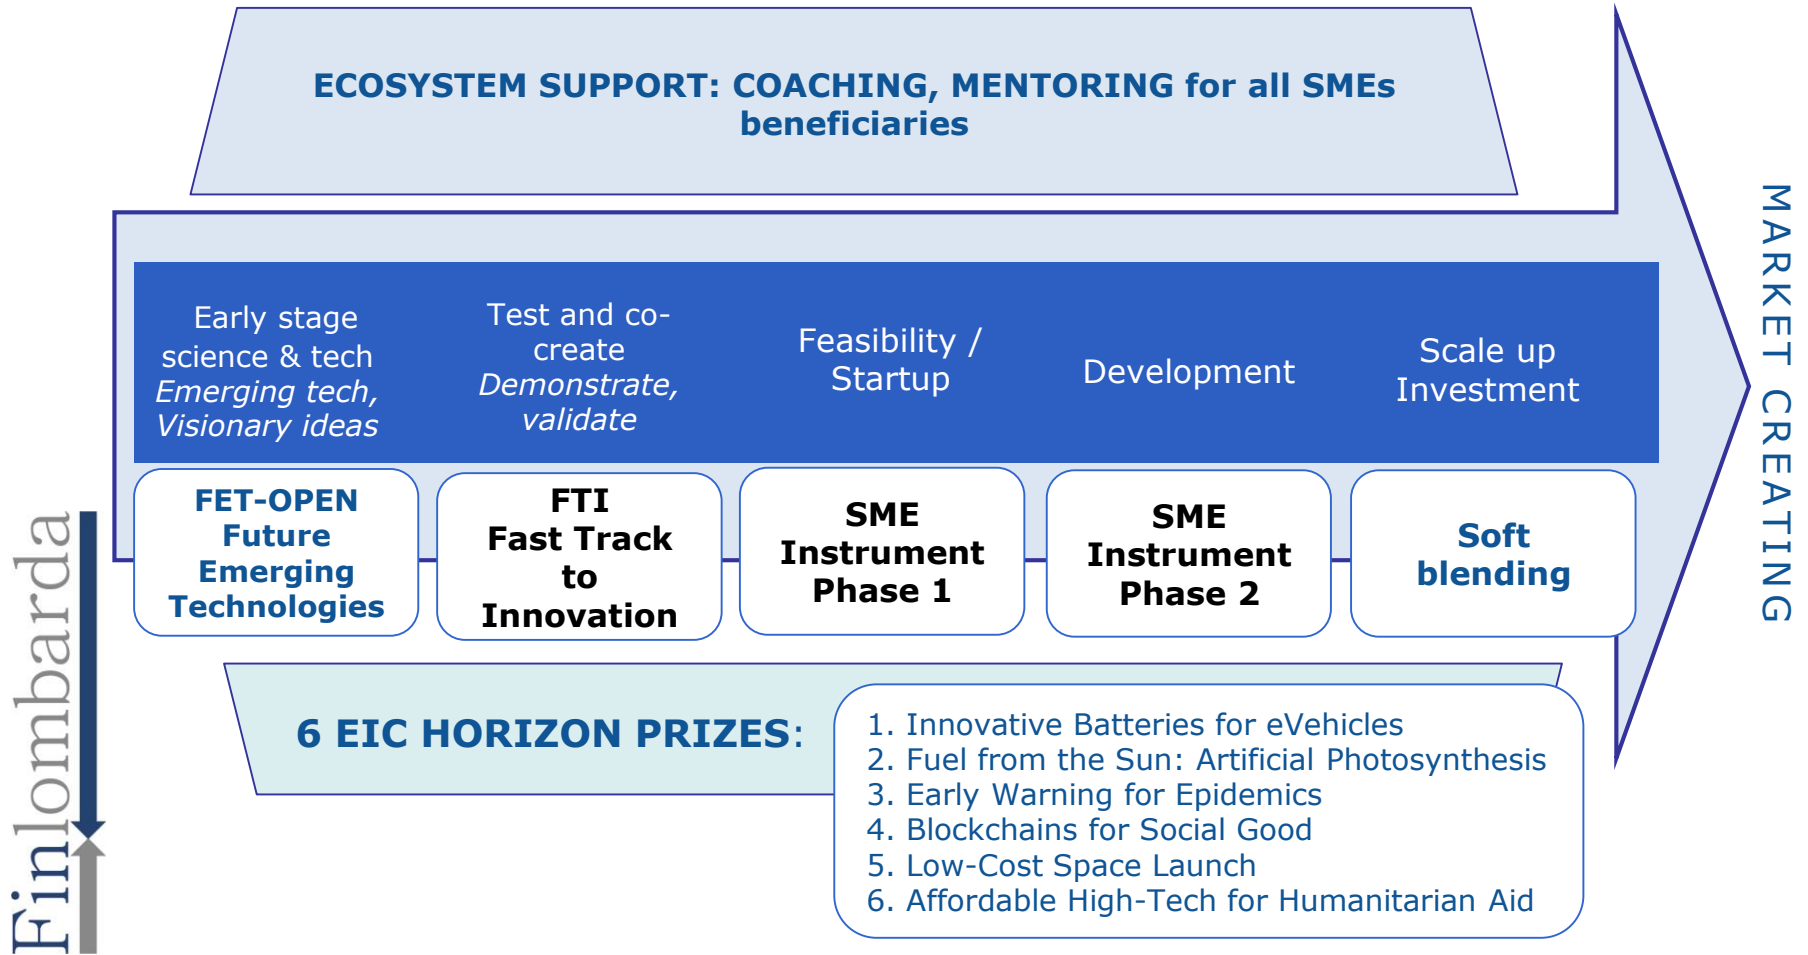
ECOSYSTEM SUPPORT: COACHING, MENTORING for all SMEs beneficiaries

Early stage science & tech
*Emerging tech, Visionary ideas*

Test and co-create
*Demonstrate, validate*

Feasibility / Startup

Development

Scale up Investment

MARKET CREATING

FET-OPEN
Future Emerging Technologies

FTI
Fast Track to Innovation

SME Instrument Phase 1

SME Instrument Phase 2

Soft blending

6 EIC HORIZON PRIZES:

1. Innovative Batteries for eVehicles
2. Fuel from the Sun: Artificial Photosynthesis
3. Early Warning for Epidemics
4. Blockchains for Social Good
5. Low-Cost Space Launch
6. Affordable High-Tech for Humanitarian Aid

Finlombarda